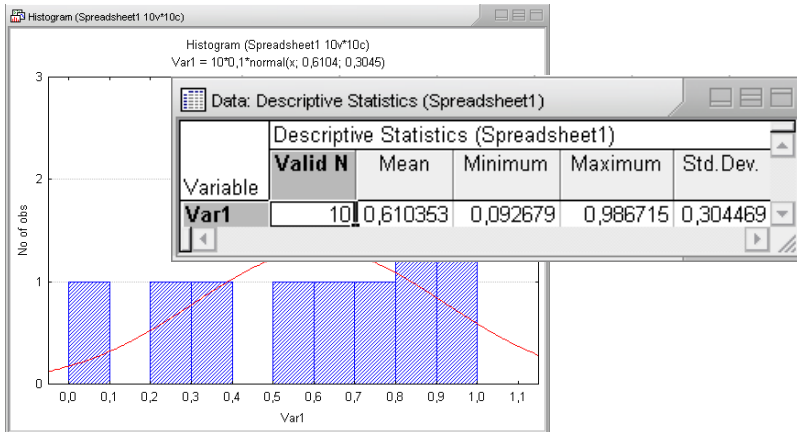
Histogram (Spreadsheet1 10v*10c)

Histogram (Spreadsheet1 10v*10c)
Var1 = 10*0,1*normal(x; 0,6104; 0,3045)

3
2
1
0
No of obs

0,0 0,1 0,2 0,3 0,4 0,5 0,6 0,7 0,8 0,9 1,0 1,1
Var1

Data: Descriptive Statistics (Spreadsheet1)

| | Descriptive Statistics (Spreadsheet1) | | | | |
|---|---|---|---|---|---|
| Variable | Valid N | Mean | Minimum | Maximum | Std.Dev. |
| Var1 | 10 | 0,610353 | 0,092679 | 0,986715 | 0,304469 |